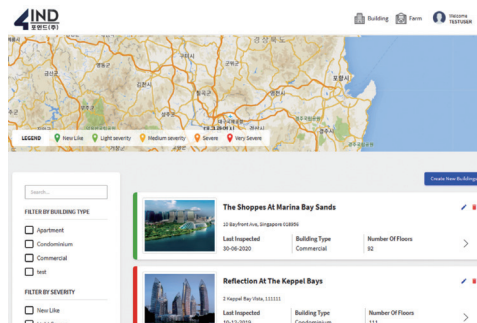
4IND
포인드(주)

Building Farm Welcome TESTUSER

경상북도
포항시
대구

LEGEND New Like Light severity Medium severity Severe Very Severe

Create New Buildings

Search...

FILTER BY BUILDING TYPE

Apartment

Condominium

Commercial

test

FILTER BY SEVERITY

New Like

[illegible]

The Shoppes At Marina Bay Sands

10 Bayfront Ave, Singapore 018956

| Last Inspected | Building Type | Number Of Floors |
|---|---|---|
| 30-06-2020 | Commercial | 92 |

Reflection At The Keppel Bays

2 Keppel Bay Vista, 111111

| Last Inspected | Building Type | Number Of Floors |
|---|---|---|
| 10-12-2019 | Condominium | 111 |